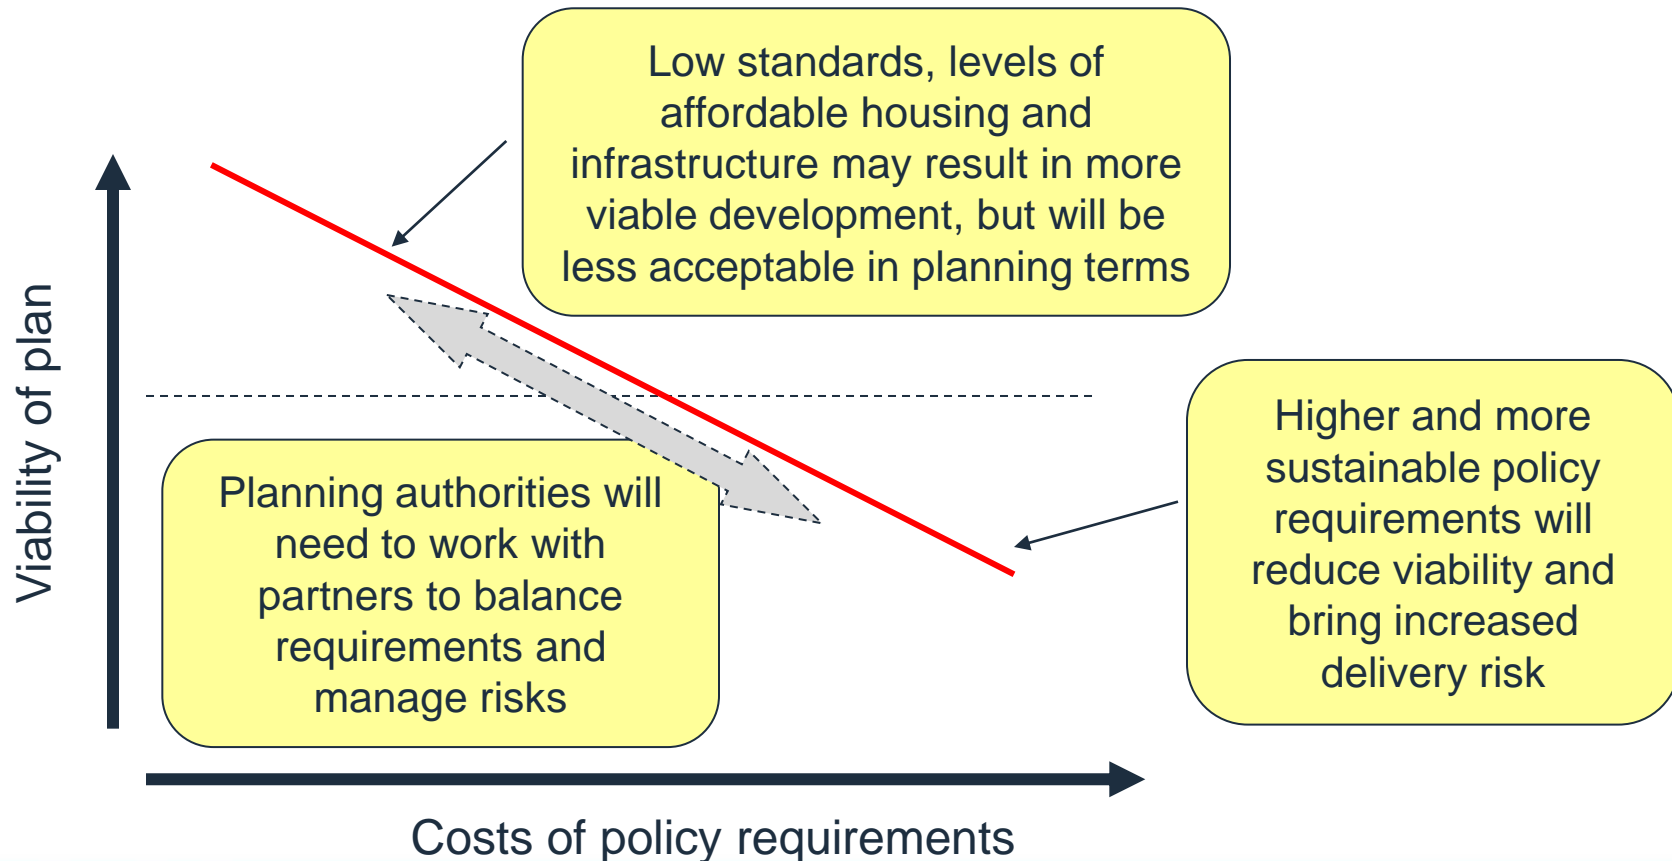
Low standards, levels of affordable housing and infrastructure may result in more viable development, but will be less acceptable in planning terms

Viability of plan

Higher and more sustainable policy requirements will reduce viability and bring increased delivery risk

Planning authorities will need to work with partners to balance requirements and manage risks

Costs of policy requirements